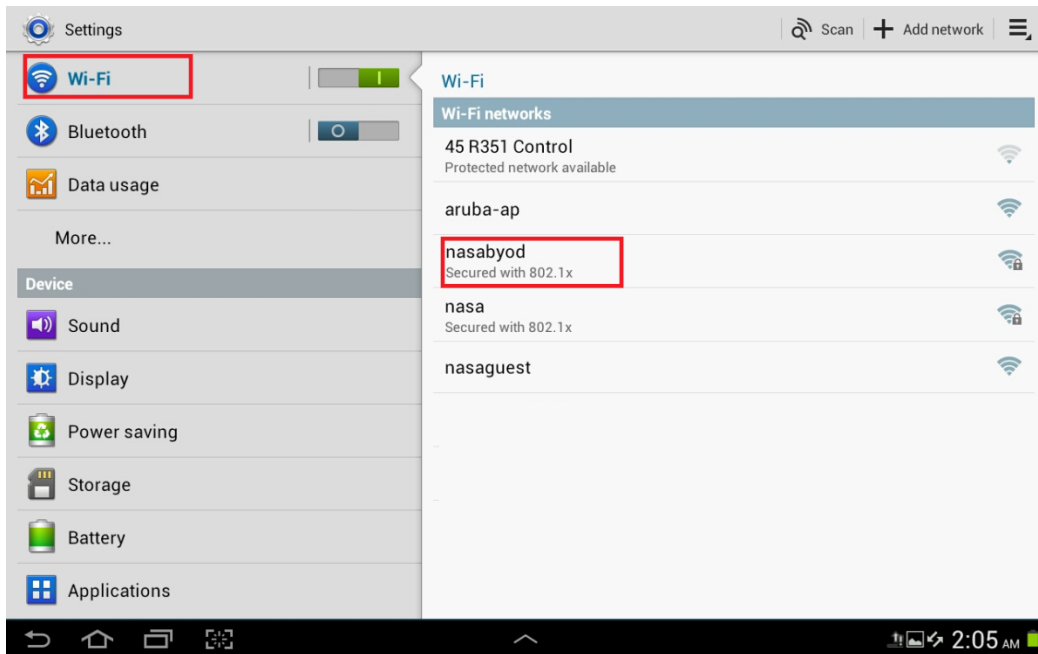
Settings

Scan + Add network

Wi-Fi I

Bluetooth O

Data usage

More...

Device

Sound

Display

Power saving

Storage

Battery

Applications

Wi-Fi

Wi-Fi networks

45 R351 Control
Protected network available

aruba-ap

nasabyod
Secured with 802.1x

nasa
Secured with 802.1x

nasaguest

2:05 AM